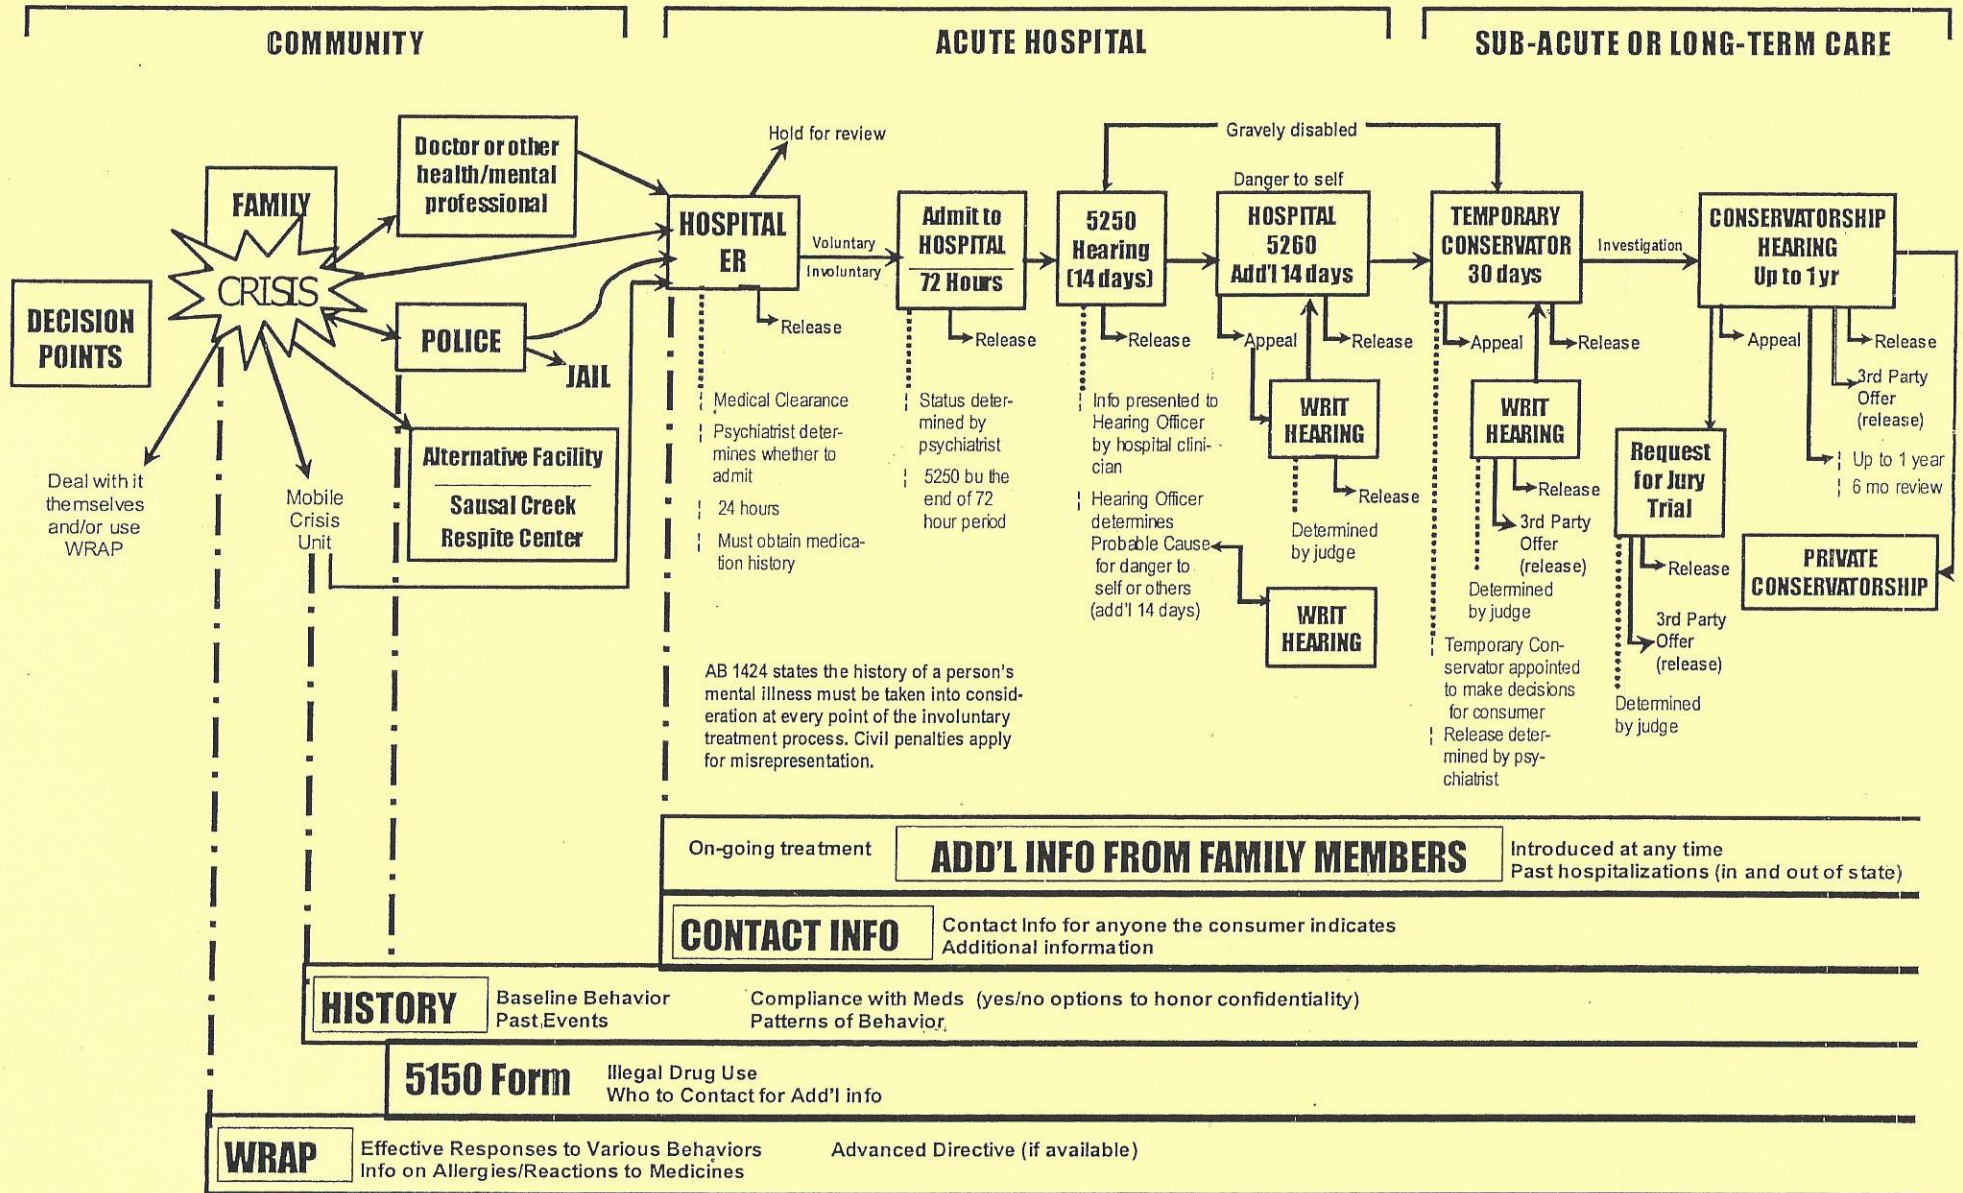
COMMUNITY

ACUTE HOSPITAL

SUB-ACUTE OR LONG-TERM CARE

DECISION POINTS

FAMILY

CRISIS

Doctor or other health/mental professional

POLICE

JAIL

Alternative Facility

Sausal Creek Respite Center

Deal with it themselves and/or use WRAP

Mobile Crisis Unit

Hold for review

HOSPITAL ER

Voluntary

Involuntary

Release

Medical Clearance

Psychiatrist determines whether to admit

24 hours

Must obtain medication history

Admit to HOSPITAL

72 Hours

Release

Status determined by psychiatrist

5250 bu the end of 72 hour period

Gravely disabled

5250 Hearing (14 days)

Release

Info presented to Hearing Officer by hospital clinician

Hearing Officer determines Probable Cause for danger to self or others (add'l 14 days)

Danger to self

HOSPITAL 5260 Add'l 14 days

Appeal

Release

WRIT HEARING

Release

Determined by judge

WRIT HEARING

TEMPORARY CONSERVATOR 30 days

Appeal

Release

WRIT HEARING

Release

3rd Party Offer (release)

Determined by judge

Temporary Conservator appointed to make decisions for consumer

Release determined by psychiatrist

Investigation

CONSERVATORSHIP HEARING Up to 1 yr

Appeal

Release

3rd Party Offer (release)

Up to 1 year

6 mo review

Request for Jury Trial

Release

3rd Party Offer (release)

Determined by judge

PRIVATE CONSERVATORSHIP

AB 1424 states the history of a person's mental illness must be taken into consideration at every point of the involuntary treatment process. Civil penalties apply for misrepresentation.

On-going treatment

ADD'L INFO FROM FAMILY MEMBERS

Introduced at any time
Past hospitalizations (in and out of state)

CONTACT INFO

Contact Info for anyone the consumer indicates
Additional information

HISTORY

Baseline Behavior
Past Events

Compliance with Meds (yes/no options to honor confidentiality)
Patterns of Behavior

5150 Form

Illegal Drug Use
Who to Contact for Add'l info

WRAP

Effective Responses to Various Behaviors
Info on Allergies/Reactions to Medicines

Advanced Directive (if available)